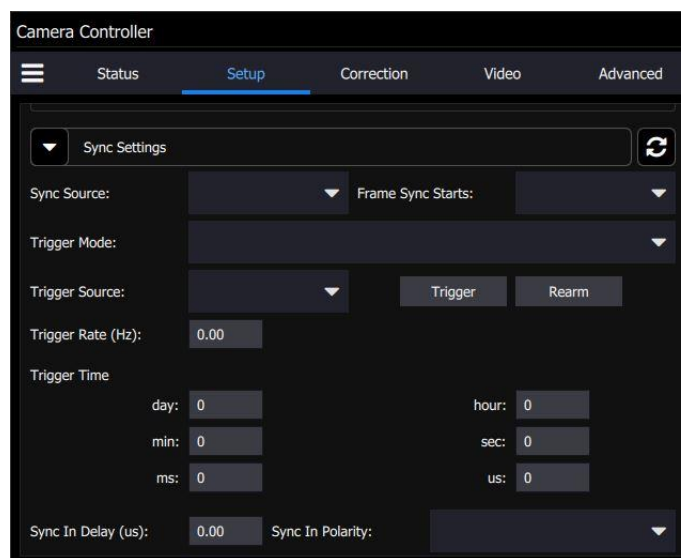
Camera Controller

Status Setup Correction Video Advanced

Sync Settings

Sync Source:

Frame Sync Starts:

Trigger Mode:

Trigger Source:

Trigger

Rearm

Trigger Rate (Hz): 0.00

Trigger Time

day: 0

hour: 0

min: 0

sec: 0

ms: 0

us: 0

Sync In Delay (us): 0.00

Sync In Polarity: